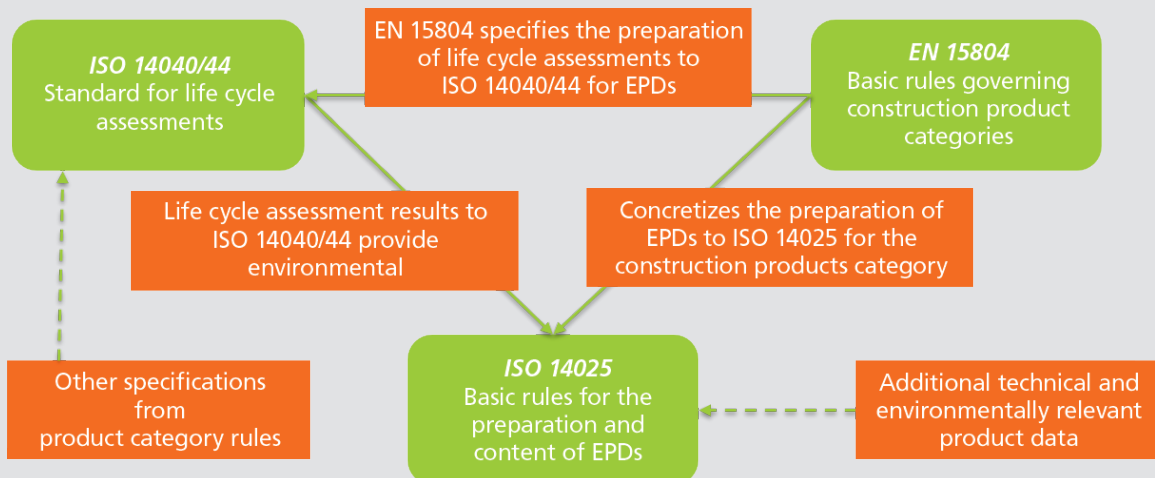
ISO 14040/44
Standard for life cycle assessments

EN 15804 specifies the preparation of life cycle assessments to ISO 14040/44 for EPDs

EN 15804
Basic rules governing construction product categories

Life cycle assessment results to ISO 14040/44 provide environmental

Concretizes the preparation of EPDs to ISO 14025 for the construction products category

Other specifications from product category rules

ISO 14025
Basic rules for the preparation and content of EPDs

Additional technical and environmentally relevant product data